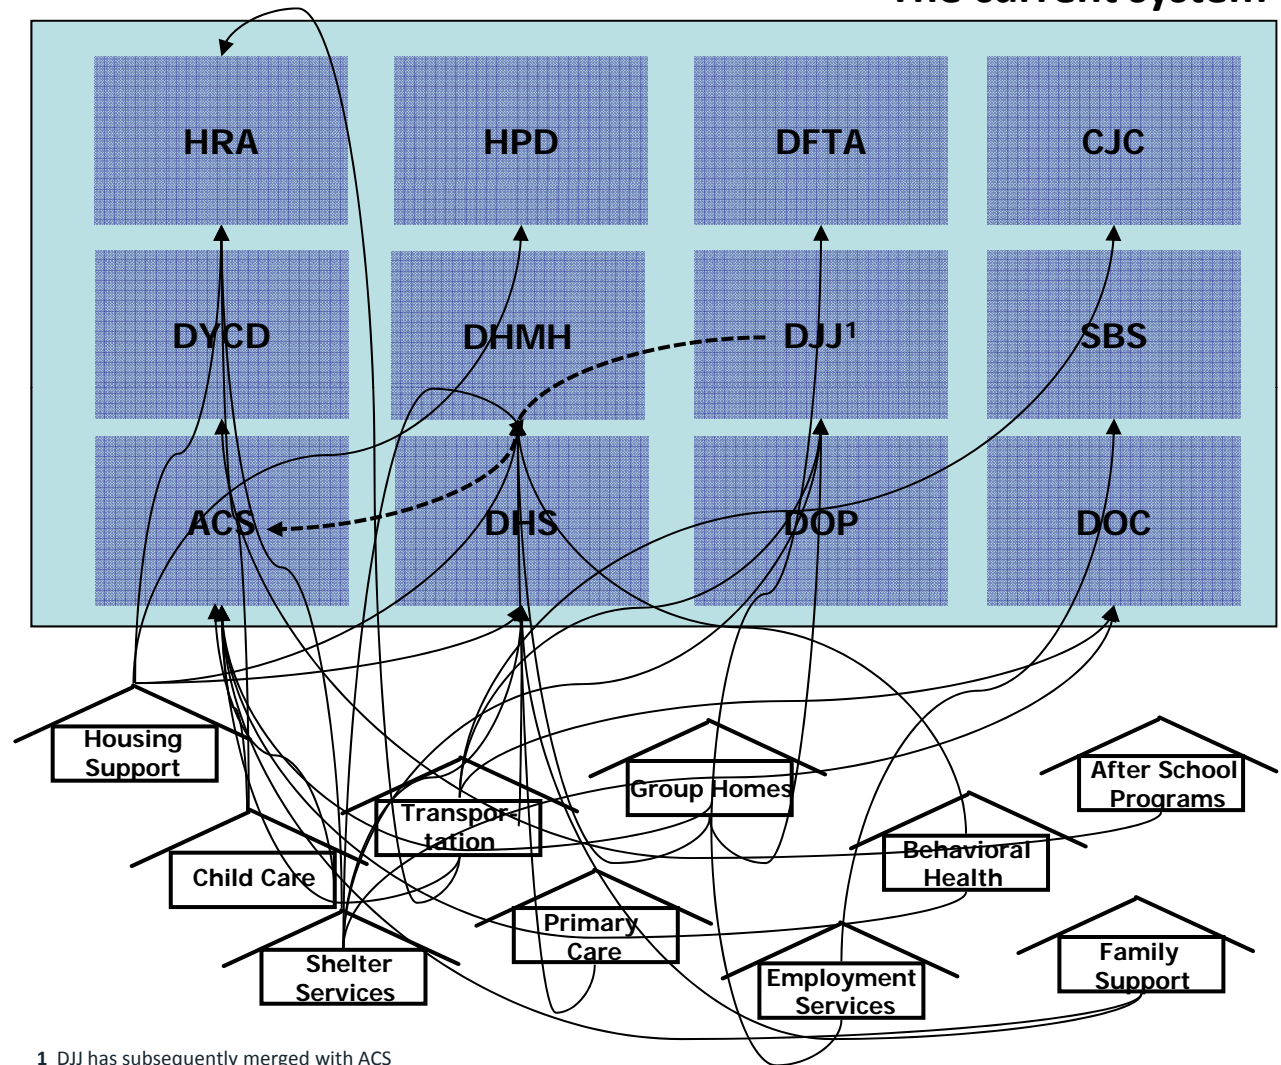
The current system

HRA HPD DFTA CJC

DYCD DHMH DJJ¹ SBS

ACS DHS DOP DOC

Housing Support

Transportation

Group Homes

After School Programs

Child Care

Behavioral Health

Primary Care

Shelter Services

Employment Services

Family Support

1 DJJ has subsequently merged with ACS